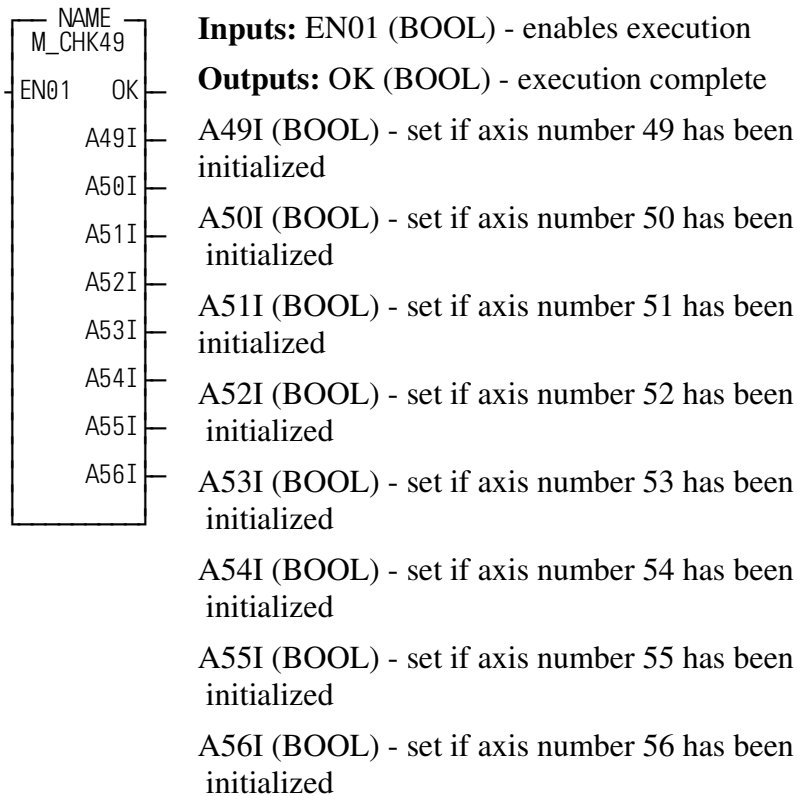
NAME
M_CHK49
EN01 OK
A49I
A50I
A51I
A52I
A53I
A54I
A55I
A56I

**Inputs:** EN01 (BOOL) - enables execution

**Outputs:** OK (BOOL) - execution complete

A49I (BOOL) - set if axis number 49 has been initialized

A50I (BOOL) - set if axis number 50 has been initialized

A51I (BOOL) - set if axis number 51 has been initialized

A52I (BOOL) - set if axis number 52 has been initialized

A53I (BOOL) - set if axis number 53 has been initialized

A54I (BOOL) - set if axis number 54 has been initialized

A55I (BOOL) - set if axis number 55 has been initialized

A56I (BOOL) - set if axis number 56 has been initialized